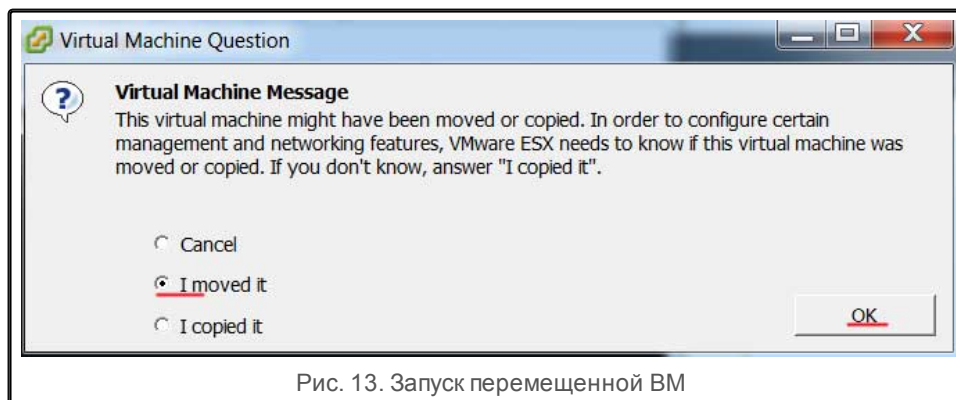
Virtual Machine Question

Virtual Machine Message
This virtual machine might have been moved or copied. In order to configure certain management and networking features, VMware ESX needs to know if this virtual machine was moved or copied. If you don't know, answer "I copied it".

Cancel

I moved it

I copied it

OK

Рис. 13. Запуск перемещенной ВМ